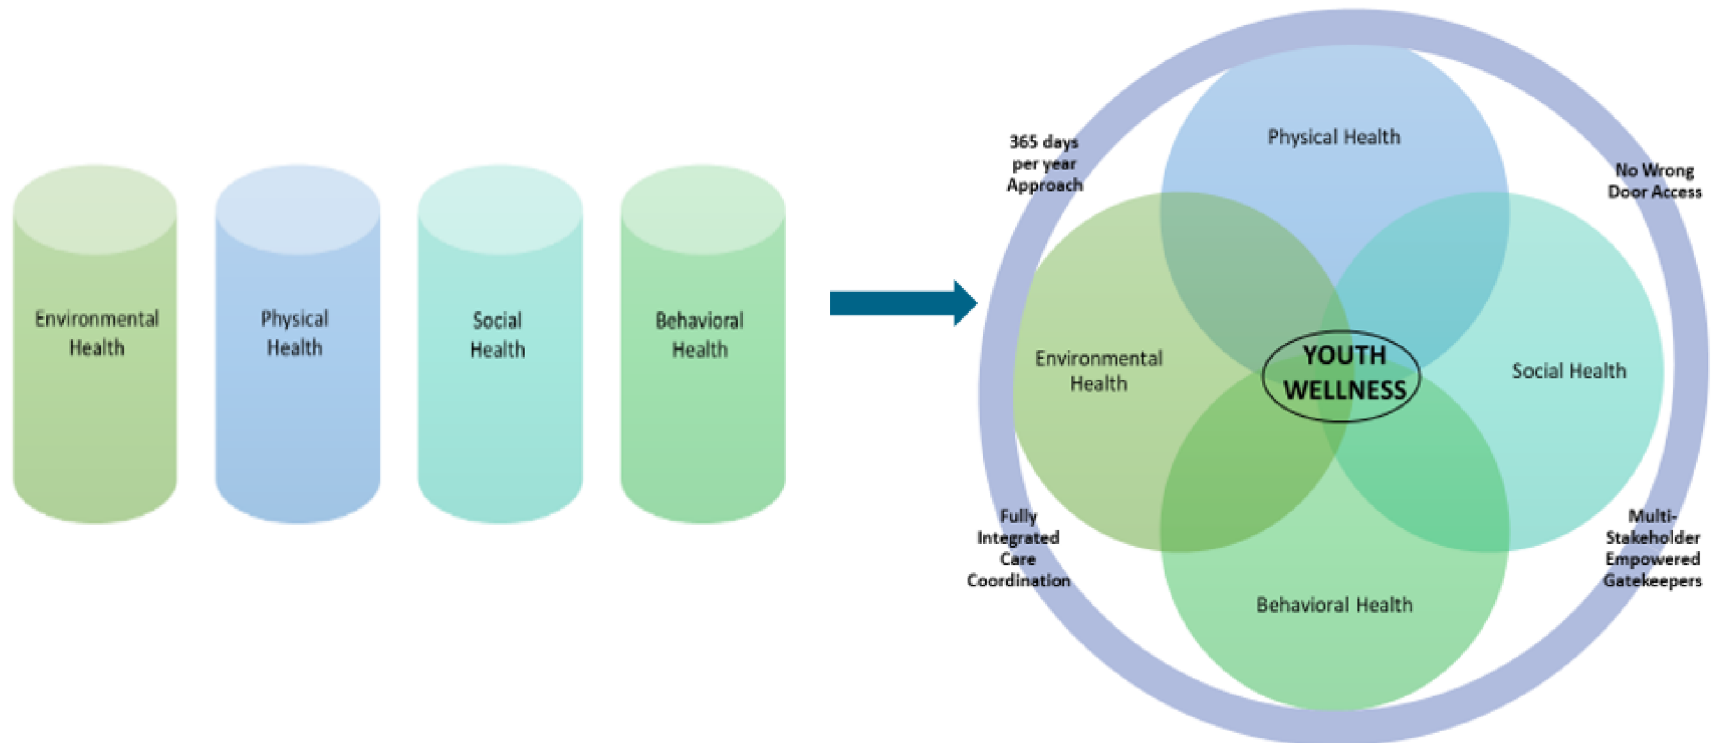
Environmental Health

Physical Health

Social Health

Behavioral Health

365 days per year Approach

Physical Health

No Wrong Door Access

Environmental Health

YOUTH WELLNESS

Social Health

Fully Integrated Care Coordination

Behavioral Health

Multi-Stakeholder Empowered Gatekeepers